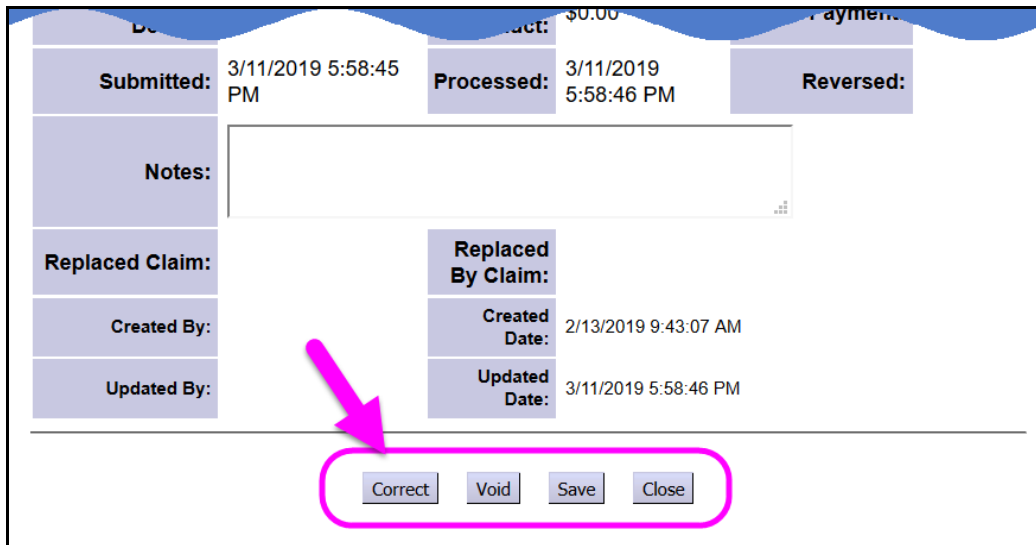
| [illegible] | | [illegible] | $0.00 | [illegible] |
|---|---|---|---|---|
| Submitted: | 3/11/2019 5:58:45 PM | Processed: | 3/11/2019 5:58:46 PM | Reversed: |
| Notes: | | | | |
| Replaced Claim: | | Replaced By Claim: | | |
| Created By: | | Created Date: | 2/13/2019 9:43:07 AM | |
| Updated By: | | Updated Date: | 3/11/2019 5:58:46 PM | |

Correct Void Save Close